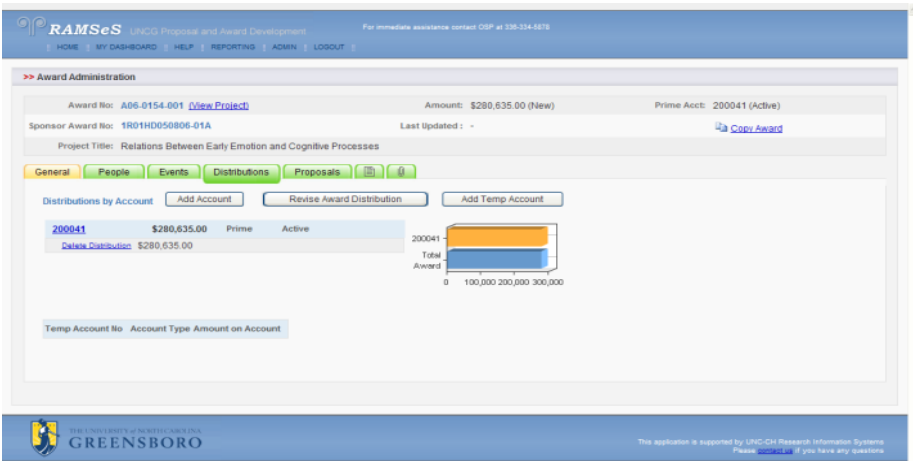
RAMSeS UNCG Proposal and Award Development

For immediate assistance contact OSP at 336-334-5878

HOME MY DASHBOARD HELP REPORTING ADMIN LOGOUT

>> Award Administration

Award No: A06-0154-001 (View Project)

Amount: $280,635.00 (New)

Prime Acct: 200041 (Active)

Sponsor Award No: 1R01HD050806-01A

Last Updated : -

Copy Award

Project Title: Relations Between Early Emotion and Cognitive Processes

General People Events Distributions Proposals

Distributions by Account

Add Account

Revise Award Distribution

Add Temp Account

| 200041 | $280,635.00 | Prime | Active |
|---|---|---|---|
| Delete Distribution | $280,635.00 | | |

200041

Total Award

0 100,000 200,000 300,000

Temp Account No Account Type Amount on Account

THE UNIVERSITY of NORTH CAROLINA GREENSBORO

This application is supported by UNC-CH Research Information Systems
Please contact us if you have any questions